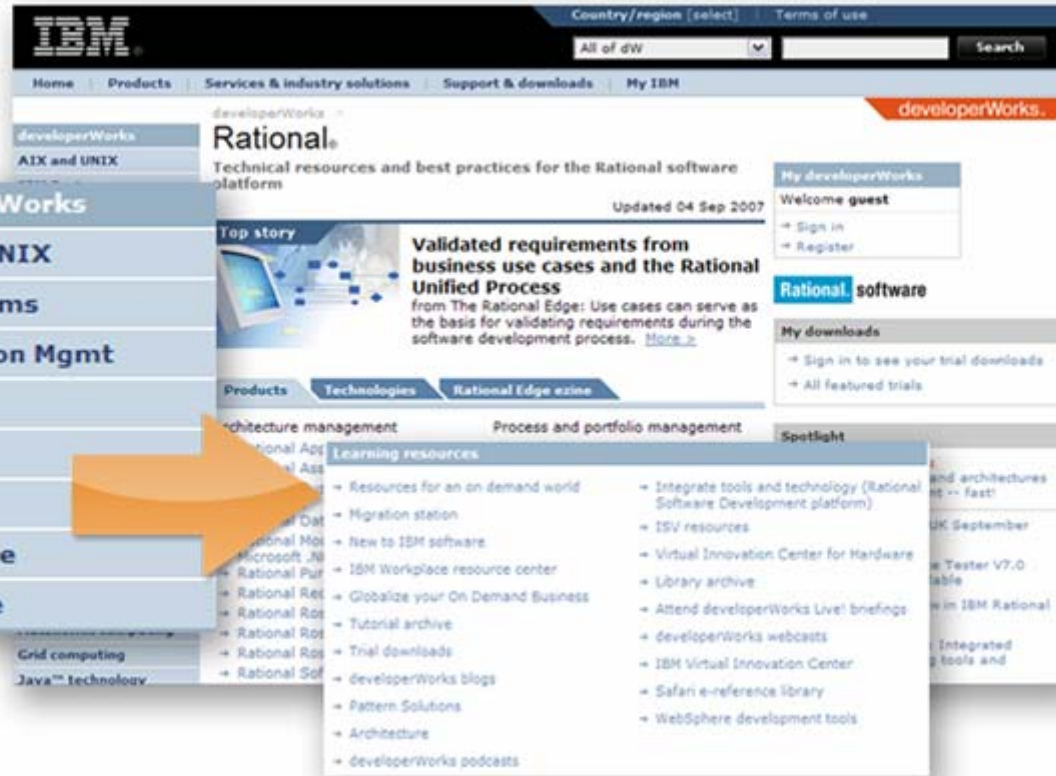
IBM

Country/region [select] | Terms of use

All of dW

Search

Home | Products | Services & industry solutions | Support & downloads | My IBM

developerWorks >

developerWorks.

Rational.

Technical resources and best practices for the Rational software platform

Updated 04 Sep 2007

developerWorks

AIX and UNIX

Works

NIX

ms

on Mgmt

e

e

Grid computing

Java™ technology

Top story

Validated requirements from business use cases and the Rational Unified Process

from The Rational Edge: Use cases can serve as the basis for validating requirements during the software development process. More >

Products | Technologies | Rational Edge ezine

rchitecture management

Process and portfolio management

ional App

al Ass

Rational Dat

ional Mo

Microsoft .N

Rational Pur

Rational Rec

Rational Ros

Rational Ros

Rational Ros

Rational Sof

My developerWorks

Welcome guest

Sign in

Register

Rational. software

My downloads

Sign in to see your trial downloads

All featured trials

Spotlight

and architectures

nt -- fast!

UK September

e Tester V7.0

lable

in IBM Rational

Integrated

g tools and

Learning resources

Resources for an on demand world

Migration station

New to IBM software

IBM Workplace resource center

Globalize your On Demand Business

Tutorial archive

Trial downloads

developerWorks blogs

Pattern Solutions

Architecture

developerWorks podcasts

Integrate tools and technology (Rational Software Development platform)

ISV resources

Virtual Innovation Center for Hardware

Library archive

Attend developerWorks Live! briefings

developerWorks webcasts

IBM Virtual Innovation Center

Safari e-reference library

WebSphere development tools